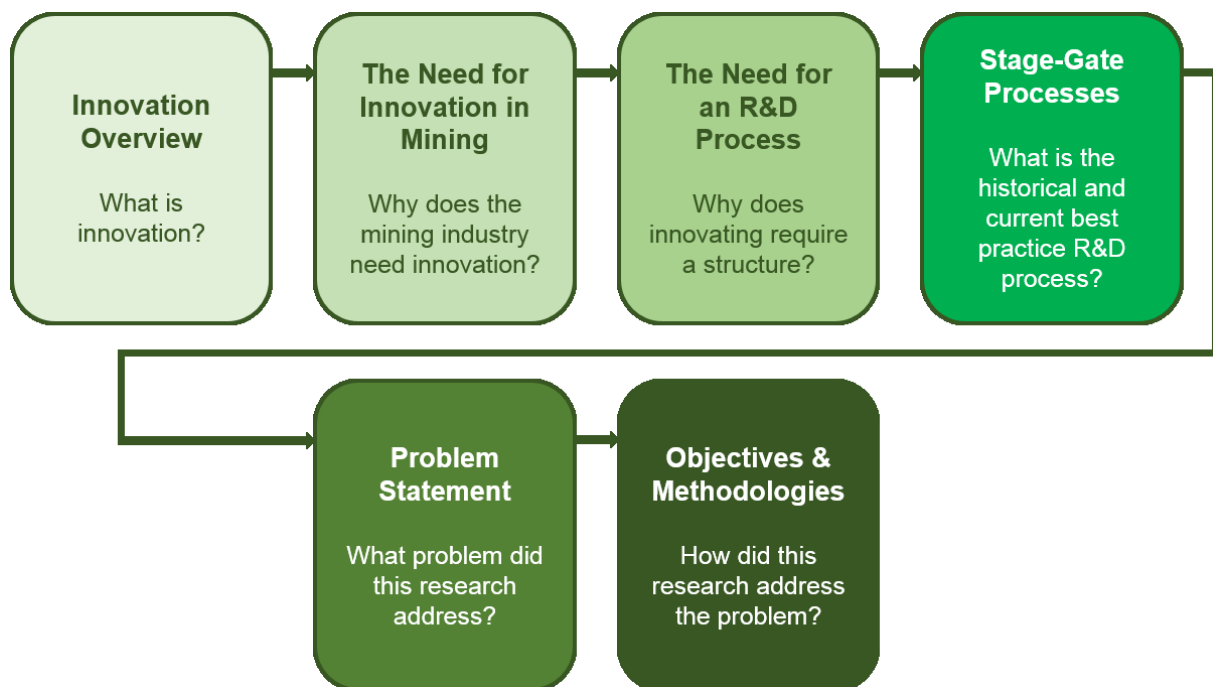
Innovation Overview

What is innovation?

The Need for Innovation in Mining

Why does the mining industry need innovation?

The Need for an R&D Process

Why does innovating require a structure?

Stage-Gate Processes

What is the historical and current best practice R&D process?

Problem Statement

What problem did this research address?

Objectives & Methodologies

How did this research address the problem?